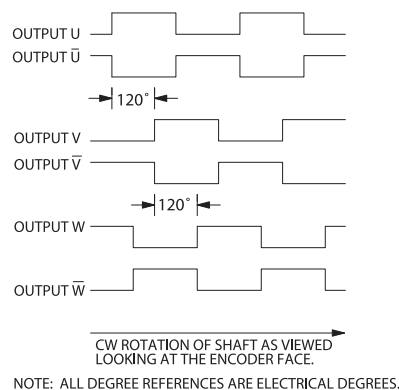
OUTPUT U

OUTPUT $\overline{U}$

120°

OUTPUT V

OUTPUT $\overline{V}$

120°

OUTPUT W

OUTPUT $\overline{W}$

CW ROTATION OF SHAFT AS VIEWED LOOKING AT THE ENCODER FACE.

NOTE: ALL DEGREE REFERENCES ARE ELECTRICAL DEGREES.